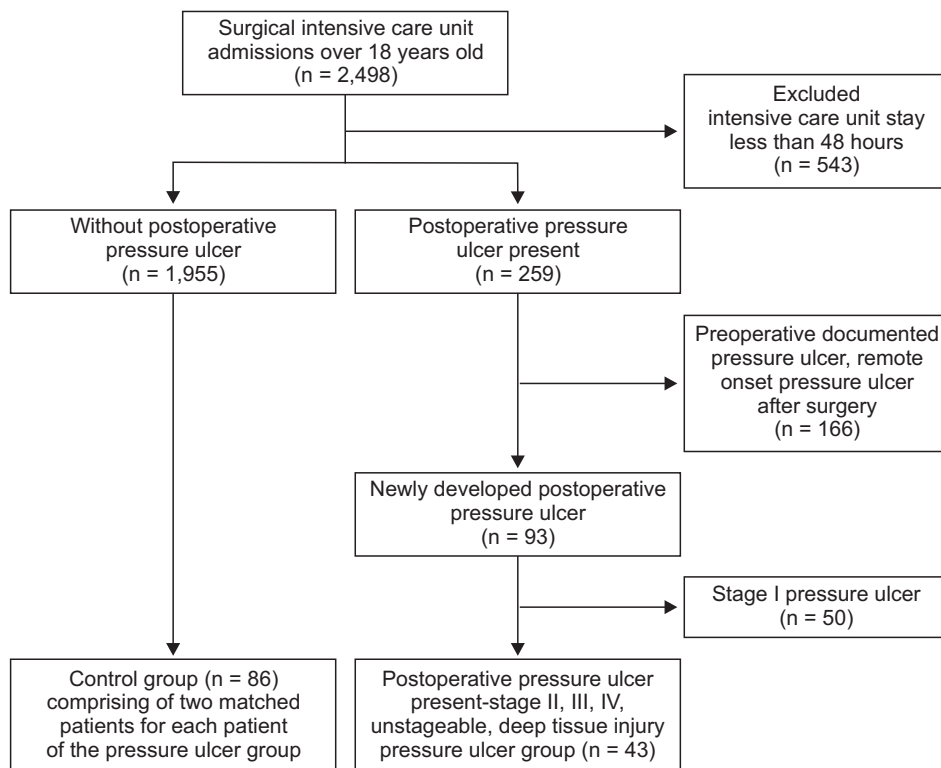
Surgical intensive care unit admissions over 18 years old (n = 2,498)

Excluded intensive care unit stay less than 48 hours (n = 543)

Without postoperative pressure ulcer (n = 1,955)

Postoperative pressure ulcer present (n = 259)

Preoperative documented pressure ulcer, remote onset pressure ulcer after surgery (n = 166)

Newly developed postoperative pressure ulcer (n = 93)

Stage I pressure ulcer (n = 50)

Control group (n = 86) comprising of two matched patients for each patient of the pressure ulcer group

Postoperative pressure ulcer present-stage II, III, IV, unstageable, deep tissue injury pressure ulcer group (n = 43)